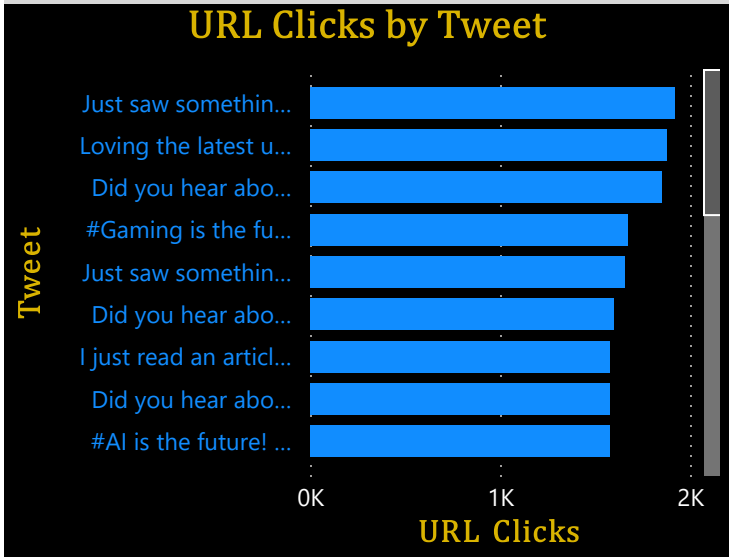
URL Clicks by Tweet

Tweet

Just saw somethin...
Loving the latest u...
Did you hear abo...
#Gaming is the fu...
Just saw somethin...
Did you hear abo...
I just read an articl...
Did you hear abo...
#AI is the future! ...

0K
1K
2K

URL Clicks